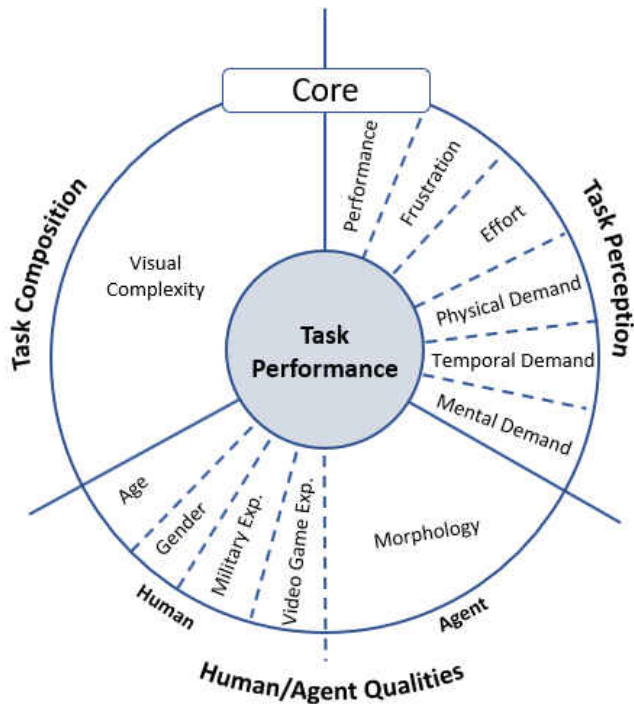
Core

Task Composition

Visual Complexity

Task Performance

Performance
Frustration
Effort
Physical Demand
Temporal Demand
Mental Demand

Task Perception

Age
Gender
Military Exp.
Video Game Exp.
Human

Morphology
Agent

Human/Agent Qualities